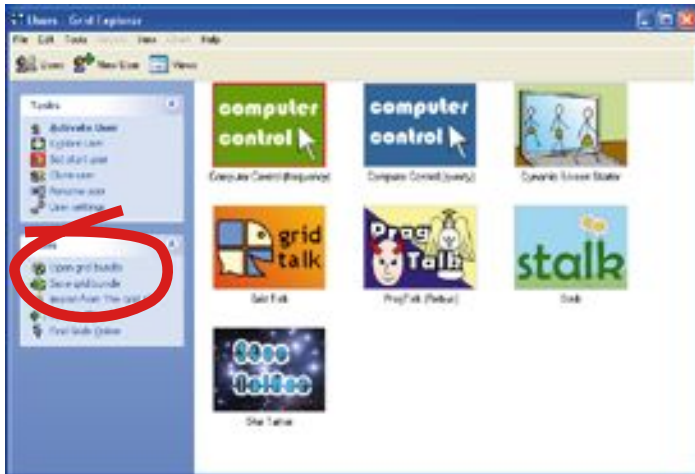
Users - Grid Explorer

File Edit Tools Help

Users New User Views

Tasks

Activate User
Explore User
Set start user
Clone user
Rename user
User settings

Open grid bundle
Save grid bundle
Import from the grid
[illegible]
Find Grids Online

computer control

Computer Control (frequency)

computer control

Computer Control (qwerty)

Dynamic Screen Starter

grid talk

Grid Talk

Prog Talk

ProgTalk (Rebus)

stalk

Stalk

Star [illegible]

Star Talker